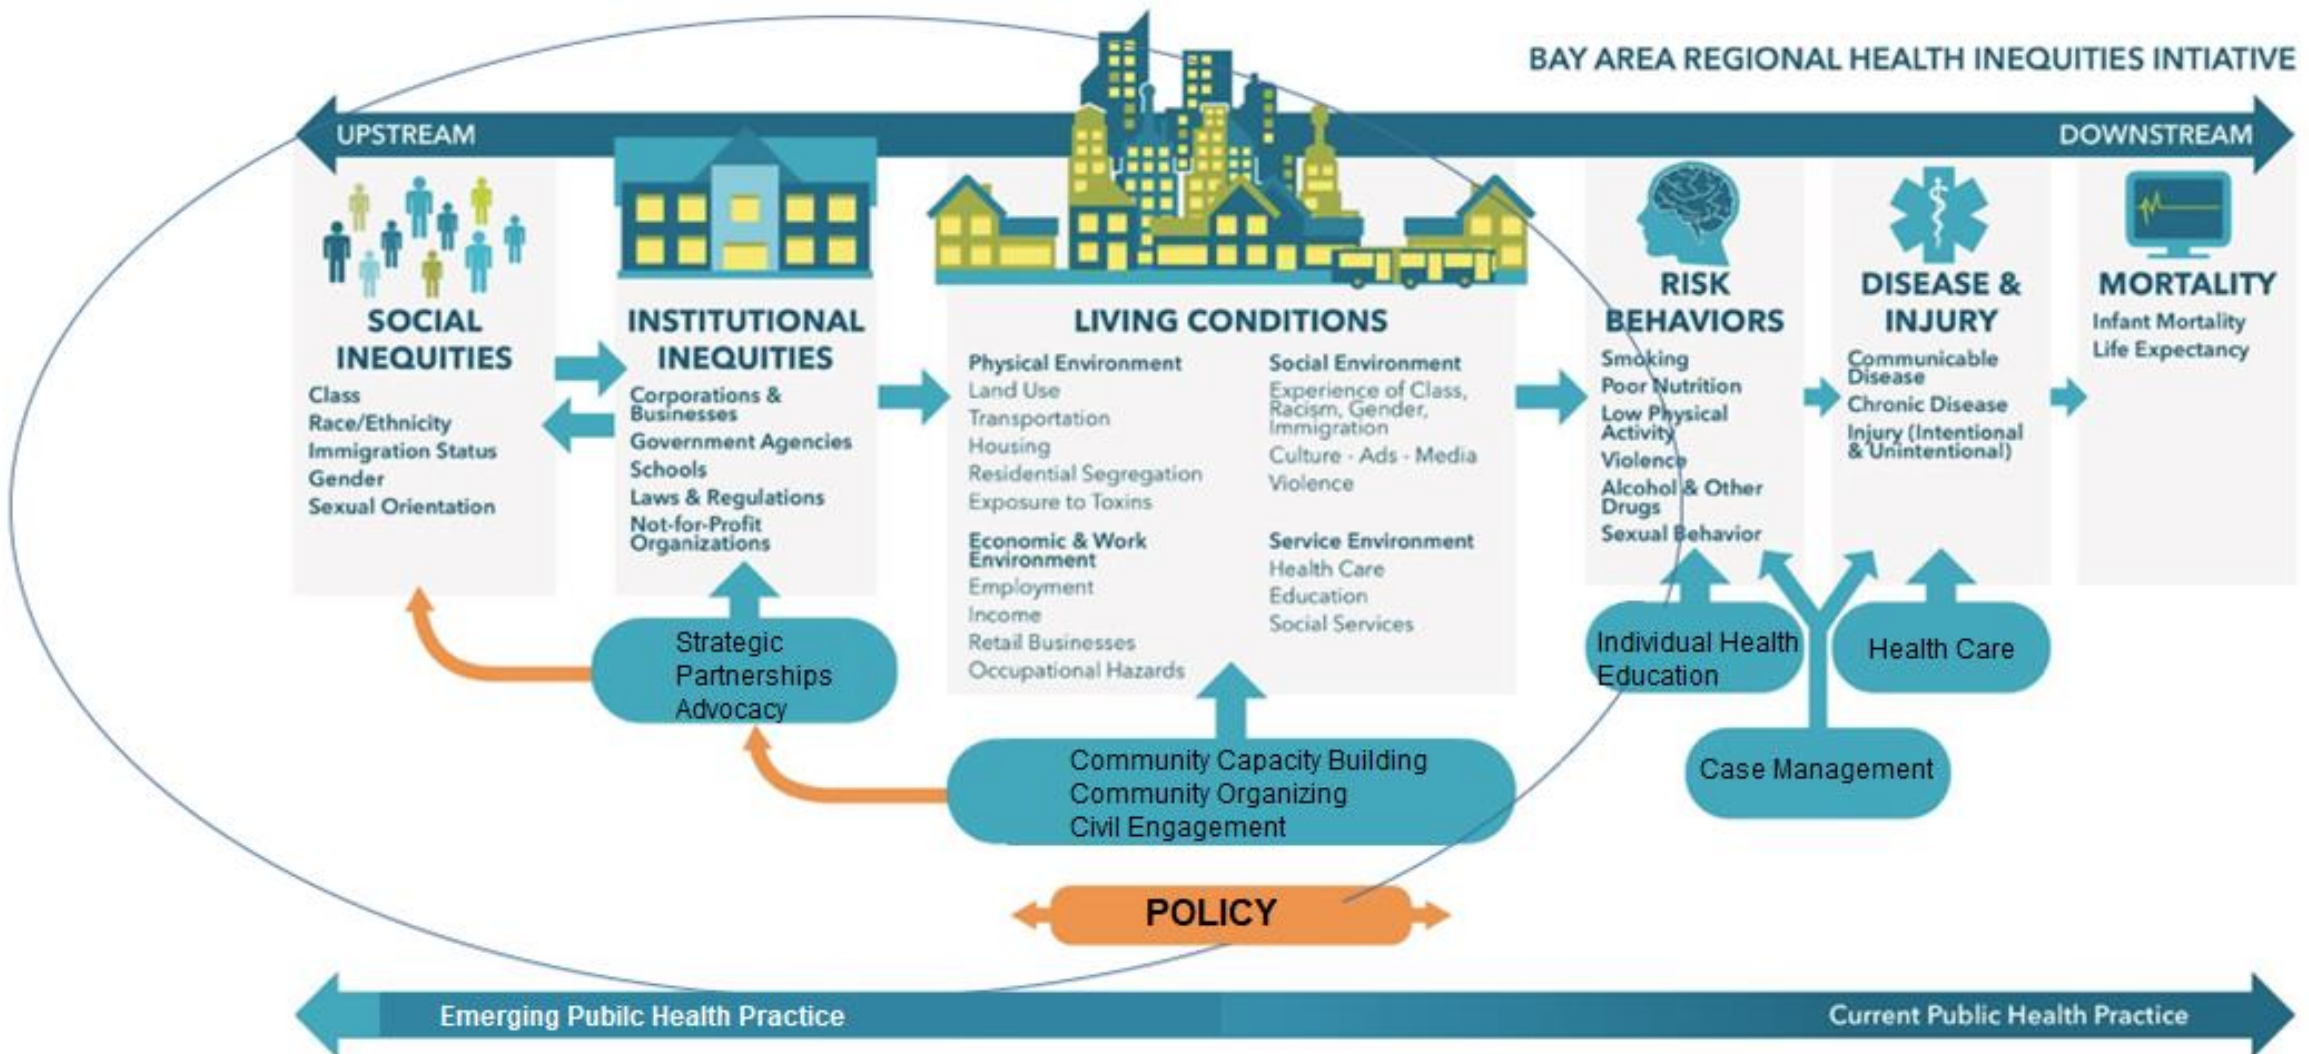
BAY AREA REGIONAL HEALTH INEQUITIES INTIATIVE

UPSTREAM

DOWNSTREAM

SOCIAL INEQUITIES
Class
Race/Ethnicity
Immigration Status
Gender
Sexual Orientation

INSTITUTIONAL INEQUITIES
Corporations & Businesses
Government Agencies
Schools
Laws & Regulations
Not-for-Profit Organizations

LIVING CONDITIONS
Physical Environment
Land Use
Transportation
Housing
Residential Segregation
Exposure to Toxins

Economic & Work Environment
Employment
Income
Retail Businesses
Occupational Hazards

Social Environment
Experience of Class, Racism, Gender, Immigration
Culture - Ads - Media
Violence

Service Environment
Health Care
Education
Social Services

RISK BEHAVIORS
Smoking
Poor Nutrition
Low Physical Activity
Violence
Alcohol & Other Drugs
Sexual Behavior

DISEASE & INJURY
Communicable Disease
Chronic Disease
Injury (Intentional & Unintentional)

MORTALITY
Infant Mortality
Life Expectancy

Strategic Partnerships Advocacy

Individual Health Education

Health Care

Case Management

Community Capacity Building
Community Organizing
Civil Engagement

POLICY

Emerging Pubilc Health Practice

Current Public Health Practice